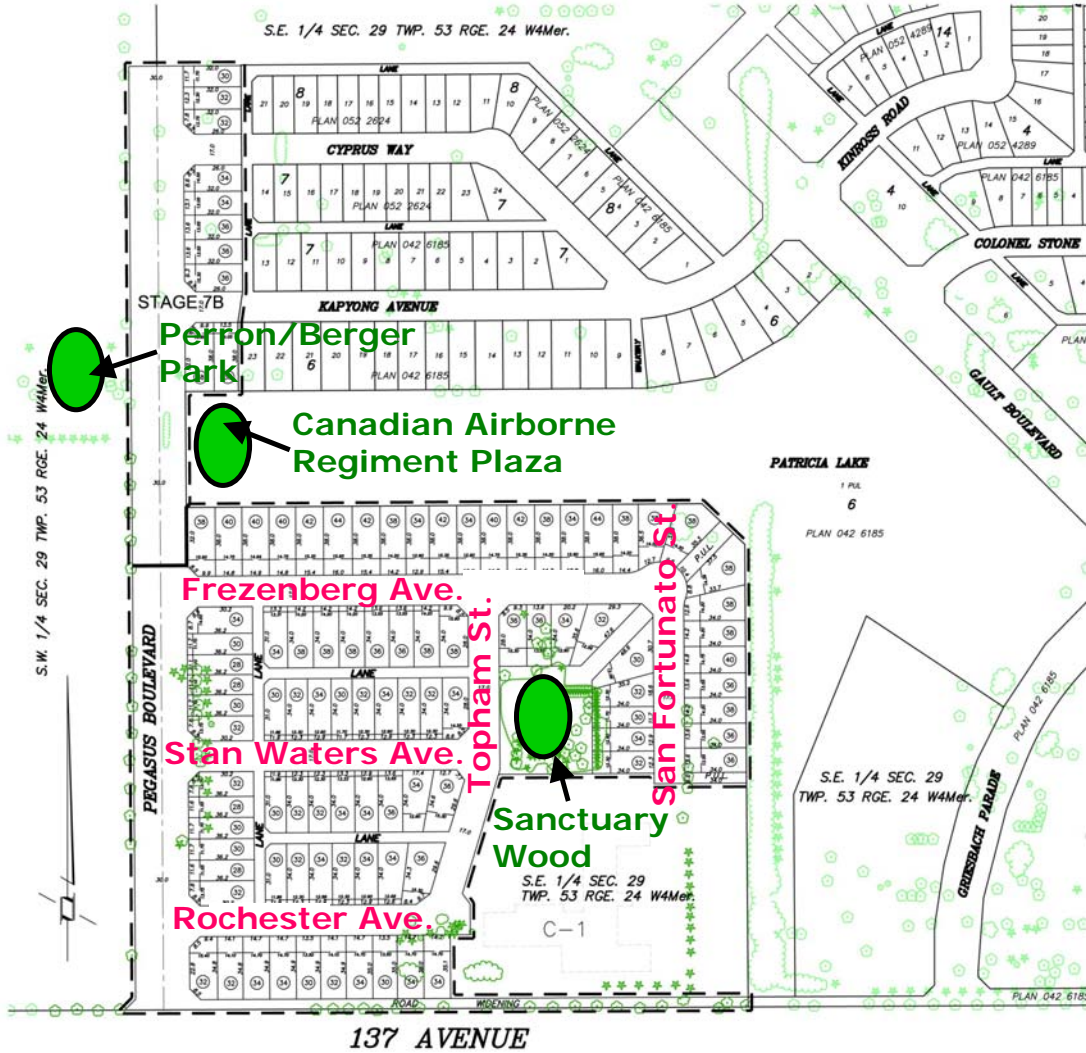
S.E. 1/4 SEC. 29 TWP. 53 RGE. 24 W4Mer.

CYPRUS WAY

PLAN 052 2624

PLAN 042 6185

KAPYONG AVENUE

KINROSS ROAD

PLAN 052 4289

COLONEL STONE

GAULT BOULEVARD

STAGE 7B

Perron/Berger Park

Canadian Airborne Regiment Plaza

PATRICIA LAKE

1 PUL

6

PLAN 042 6185

S.W. 1/4 SEC. 29 TWP. 53 RGE. 24 W4Mer.

PEGASUS BOULEVARD

Frezenberg Ave.

Topham St.

San Fortunato St.

Stan Waters Ave.

Sanctuary Wood

S.E. 1/4 SEC. 29 TWP. 53 RGE. 24 W4Mer.

GRIESBACH PARADE

PLAN 042 6185

S.E. 1/4 SEC. 29 TWP. 53 RGE. 24 W4Mer.

C-1

Rochester Ave.

ROAD WIDENING

PLAN 042 6185

137 AVENUE